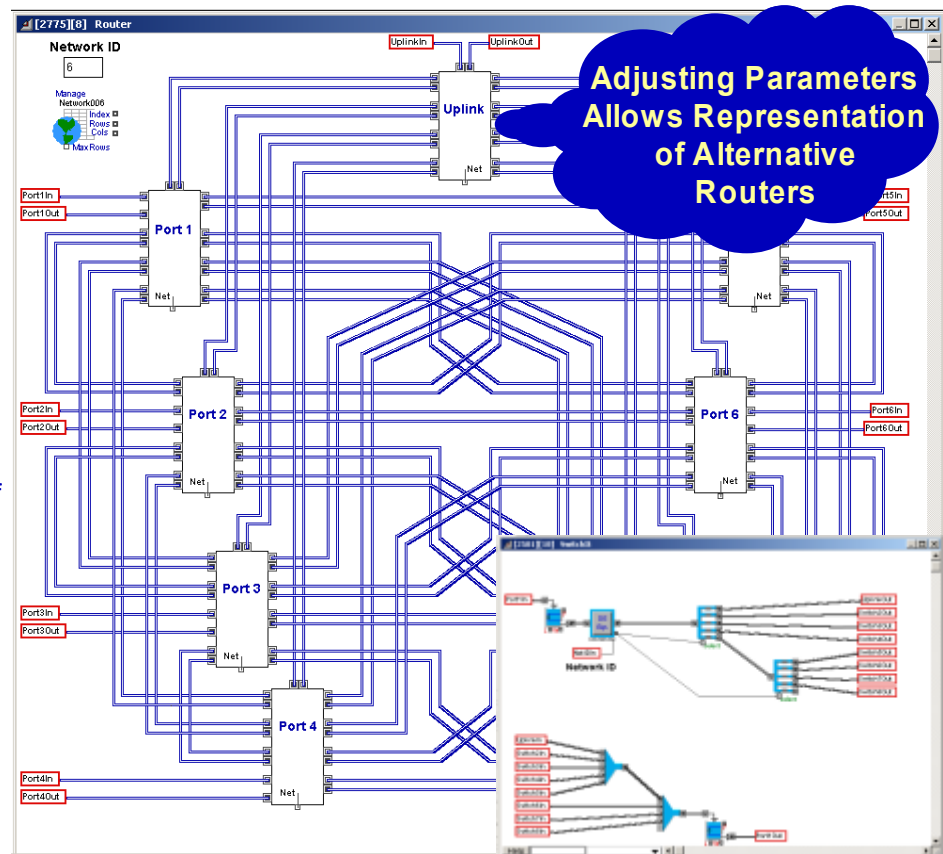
[2775][8] Router

Network ID

6

Manage
Network006
Index
Rows
Cols
MaxRows

UplinkIn
UplinkOut

Uplink

Net

Adjusting Parameters Allows Representation of Alternative Routers

Port1In
Port1Out

Port 1

Net

Port5In
Port5Out

Net

Port2In
Port2Out

Port 2

Net

Port 6

Net

Port6In
Port6Out

Port 3

Net

Port3In
Port3Out

Port 4

Net

Port4In
Port4Out

Network ID